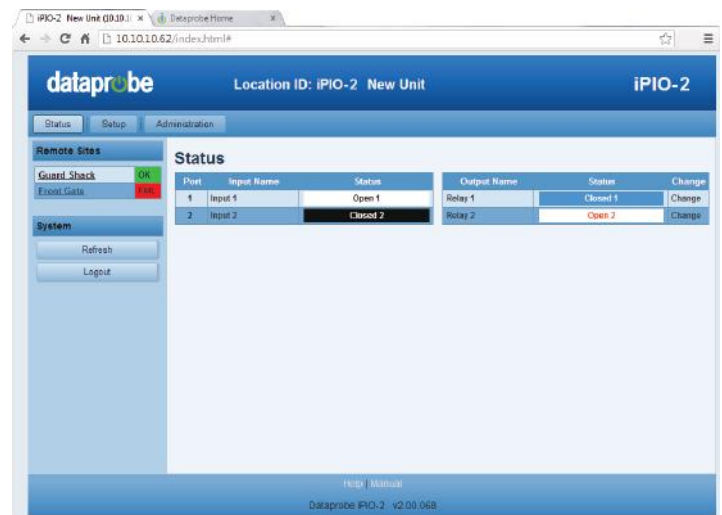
iPIO-2 New Unit (10.10.1 × Dataprobe Home ×

10.10.10.62/index.html#

dataprobe Location ID: iPIO-2 New Unit iPIO-2

Status Setup Administration

Remote Sites

Guard Shack OK
Front Gate FAIL

System

Refresh

Logout

Status

| Port | Input Name | Status |
|---|---|---|
| 1 | Input 1 | Open 1 |
| 2 | Input 2 | Closed 2 |

| Output Name | Status | Change |
|---|---|---|
| Relay 1 | Closed 1 | Change |
| Relay 2 | Open 2 | Change |

Help | Manual

Dataprobe iPIO-2 v2.00.068